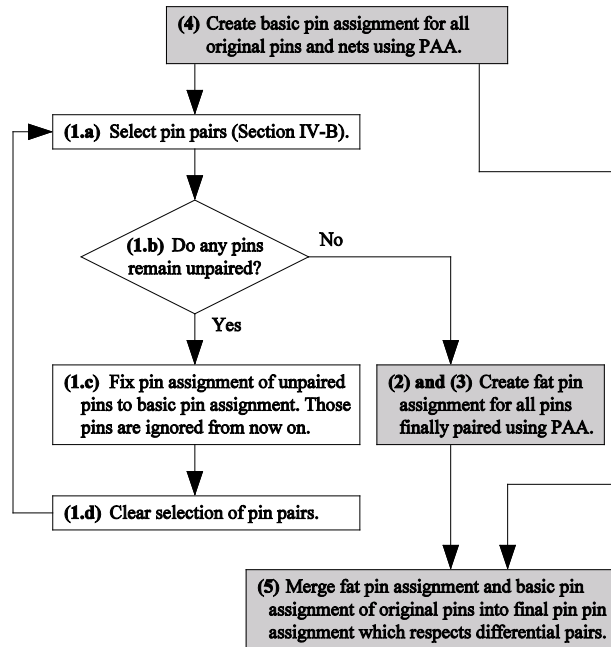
(4) Create basic pin assignment for all original pins and nets using PAA.

(1.a) Select pin pairs (Section IV-B).

(1.b) Do any pins remain unpaired?

No

Yes

(1.c) Fix pin assignment of unpaired pins to basic pin assignment. Those pins are ignored from now on.

(2) and (3) Create fat pin assignment for all pins finally paired using PAA.

(1.d) Clear selection of pin pairs.

(5) Merge fat pin assignment and basic pin assignment of original pins into final pin pin assignment which respects differential pairs.